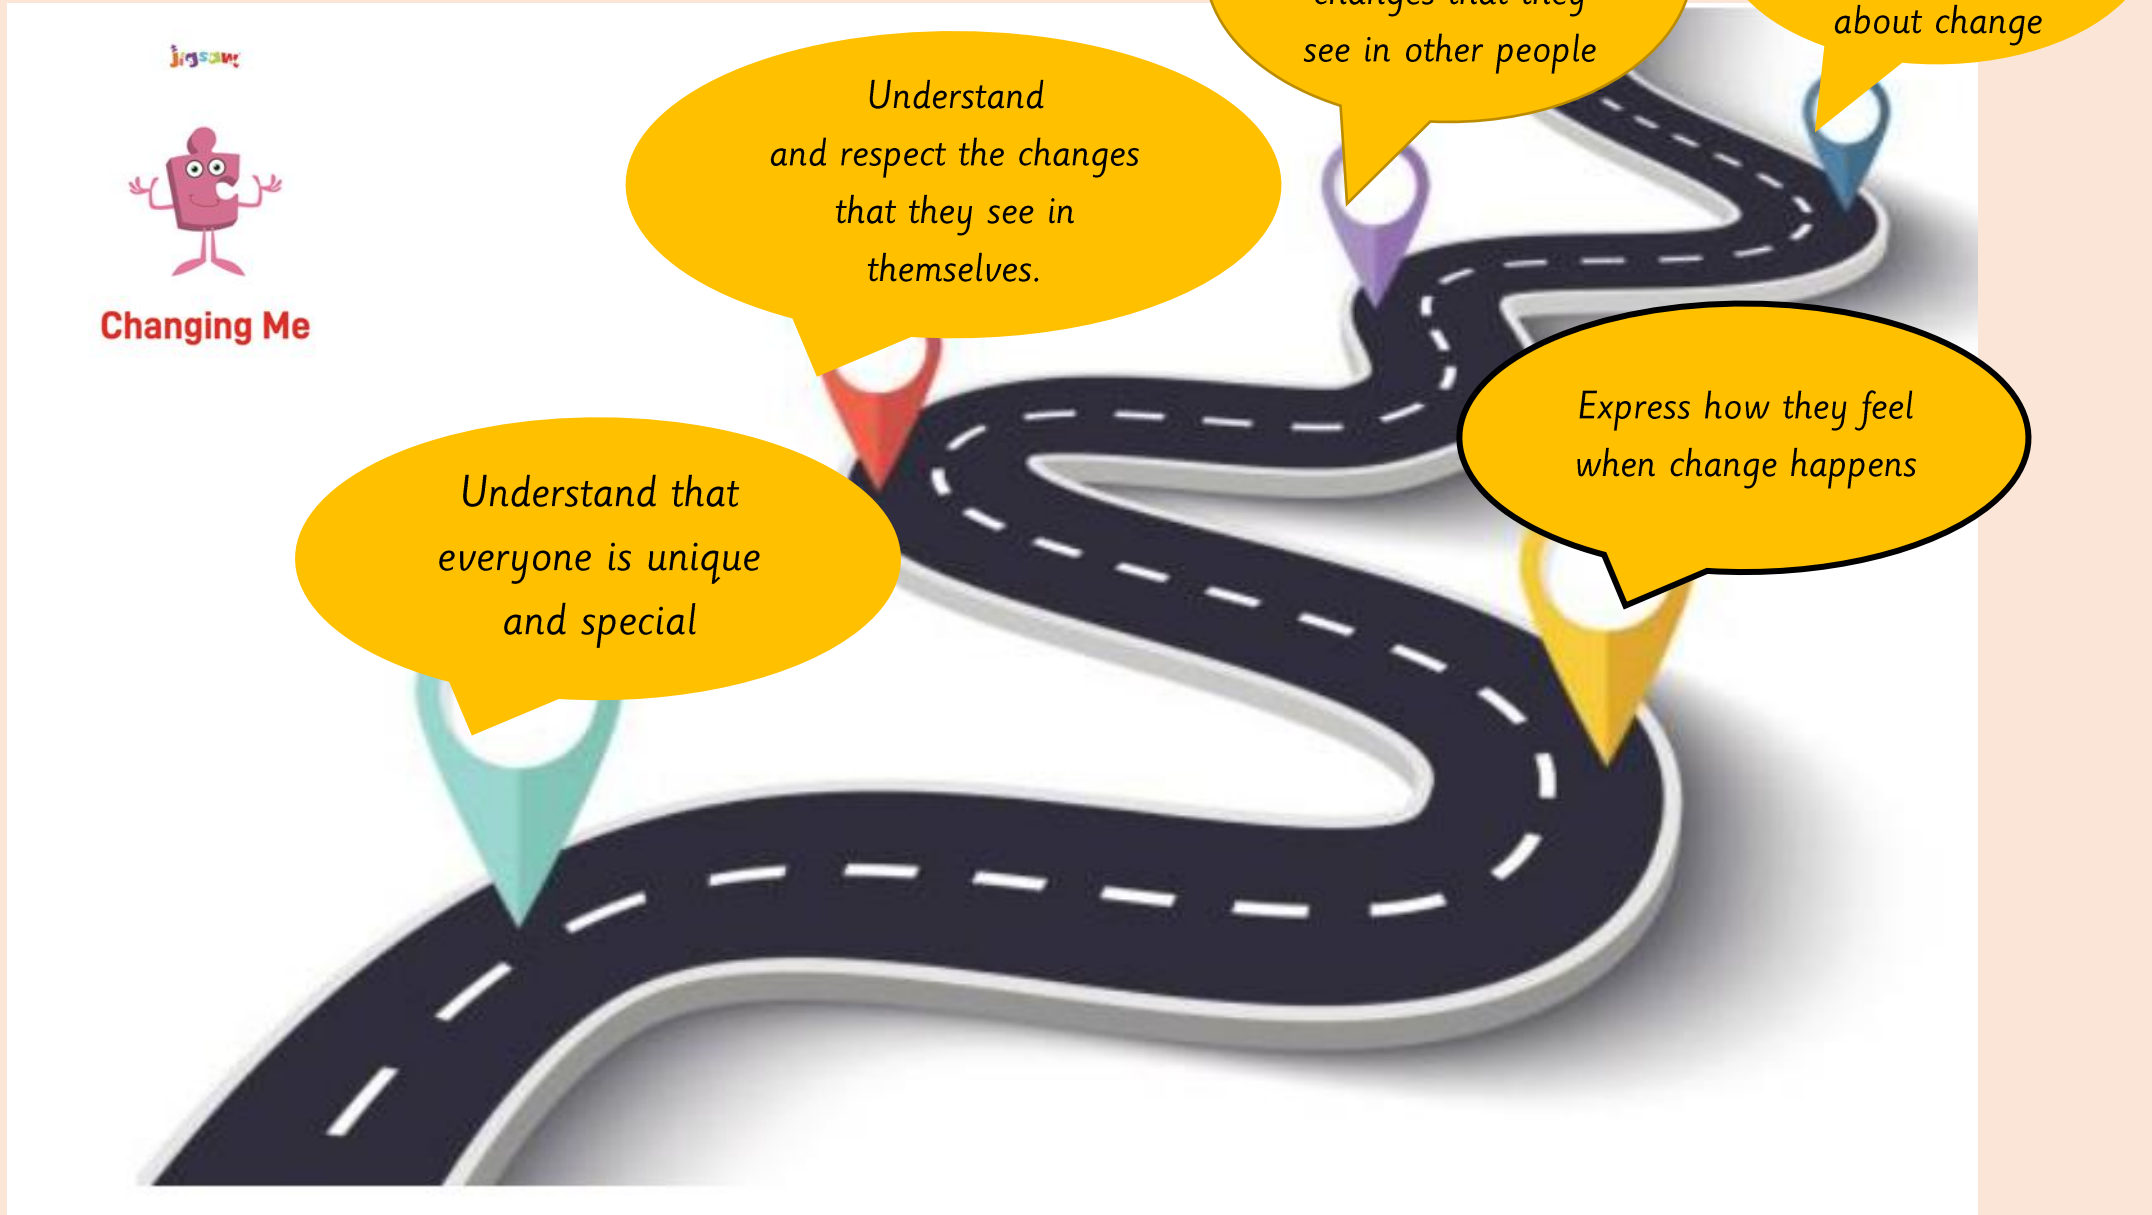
jigsaw

Changing Me

Understand and respect the changes that they see in themselves.

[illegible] changes that they see in other people

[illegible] about change

Express how they feel when change happens

Understand that everyone is unique and special